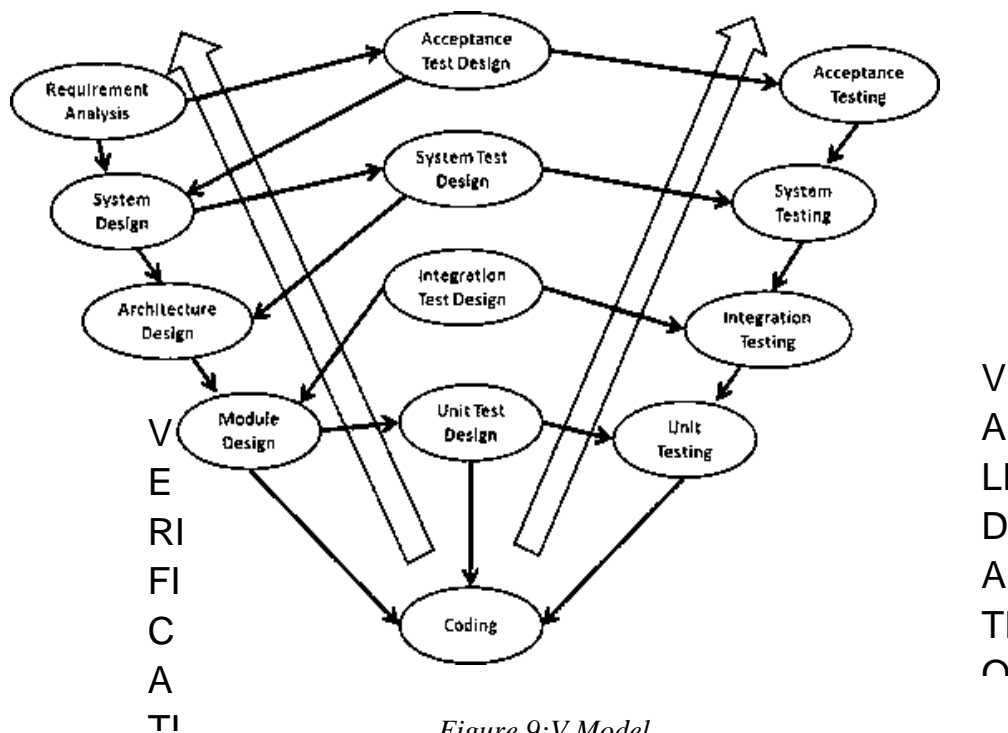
Requirement Analysis

Acceptance Test Design

Acceptance Testing

System Design

System Test Design

System Testing

Architecture Design

Integration Test Design

Integration Testing

Module Design

Unit Test Design

Unit Testing

Coding

V
E
RI
FI
C
A
TI

V
A
LI
D
A
TI
O

Figure 9:V Model